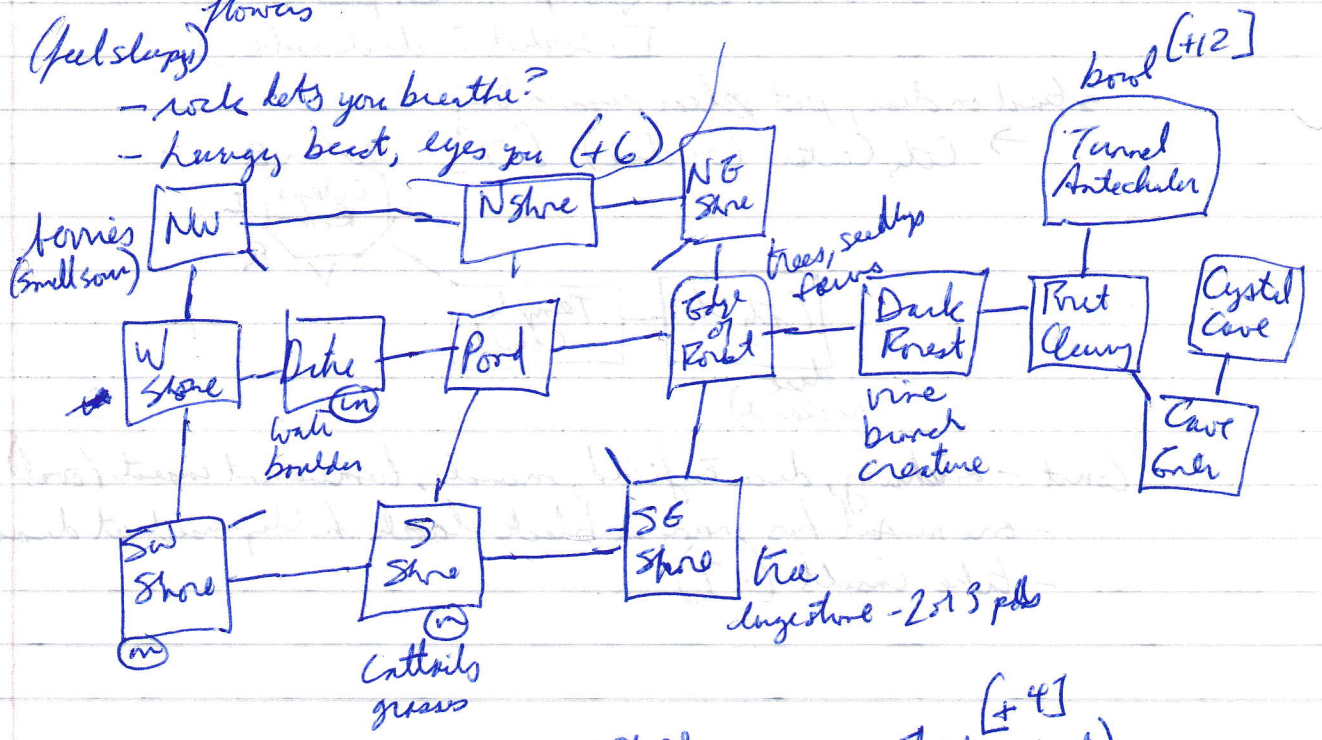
flowers
(feel sleepy)
– rock lets you breathe?
– hungry beast, eyes you (+6)

bowl [+12]
Tunnel Antechamber

ferries (smell sour)
NW
N shore
NE shore
trees, seedlings ferns
W shore
Dike
on
water boulder
Pond
Edge of Forest
Dark Forest
vine branch creature
Rust Clearing
Crystal Cave
Cave Gate
SW Shore
on
S Shore
on
cattails grass
SE Shore
tree
large stone - 2 or 3 pebbles
[+4]